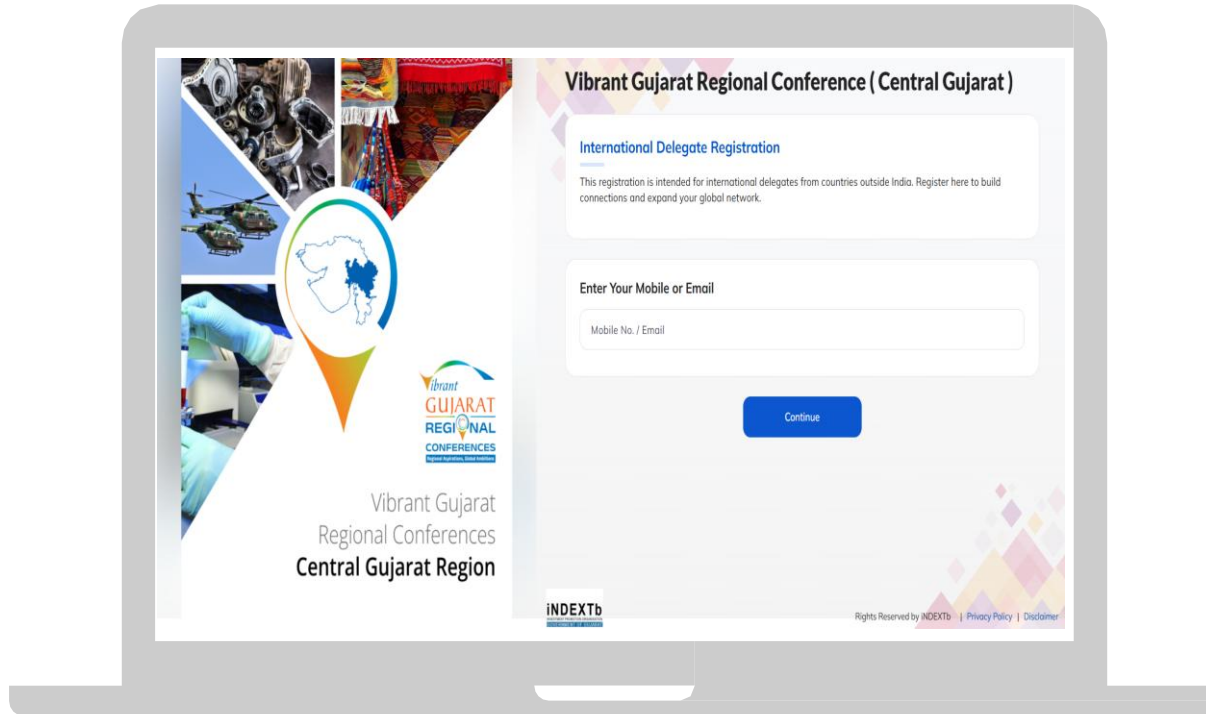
Vibrant GUJARAT REGIONAL CONFERENCES

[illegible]

Vibrant Gujarat Regional Conferences Central Gujarat Region

Vibrant Gujarat Regional Conference ( Central Gujarat )

International Delegate Registration

This registration is intended for international delegates from countries outside India. Register here to build connections and expand your global network.

Enter Your Mobile or Email

Mobile No. / Email

Continue

iNDEXTb

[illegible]

Rights Reserved by iNDEXTb | Privacy Policy | Disclaimer